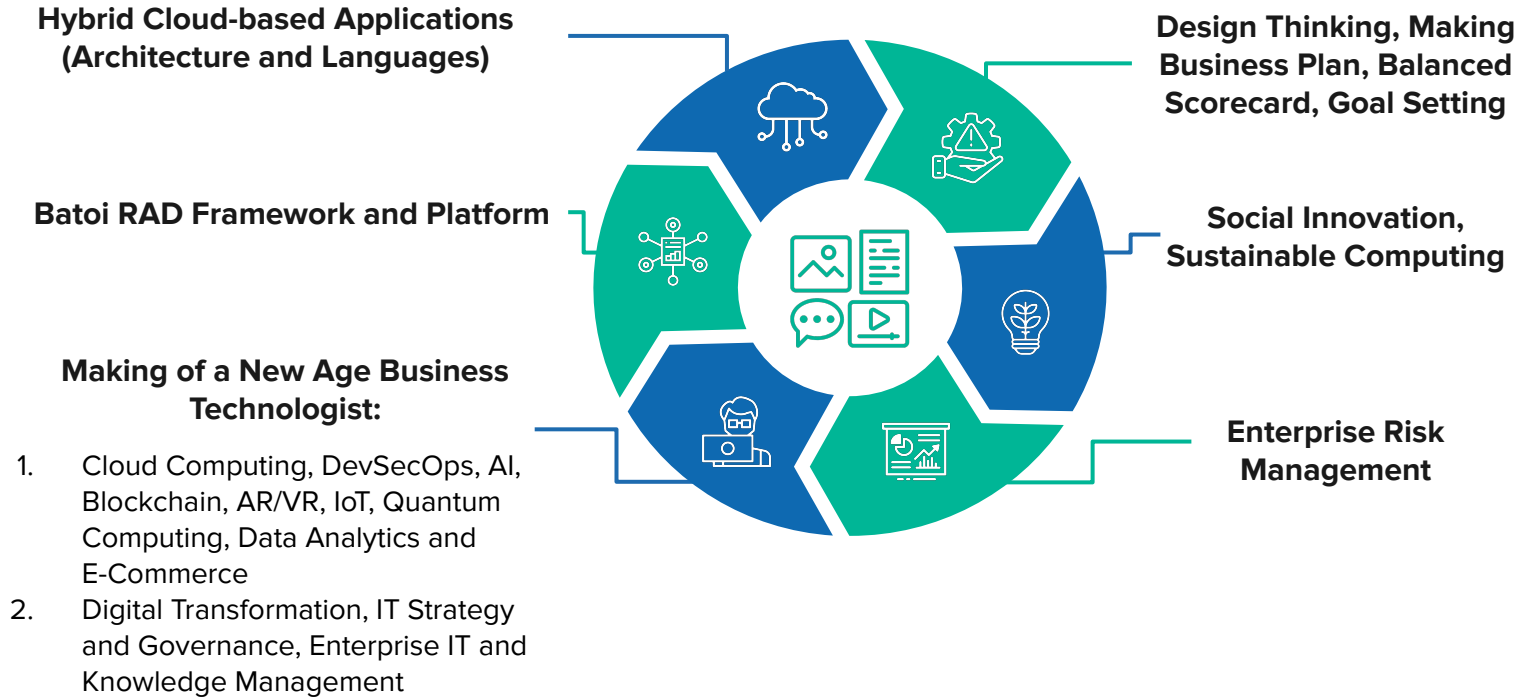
Hybrid Cloud-based Applications (Architecture and Languages)

Design Thinking, Making Business Plan, Balanced Scorecard, Goal Setting

Batoi RAD Framework and Platform

Social Innovation, Sustainable Computing

Making of a New Age Business Technologist:

1. Cloud Computing, DevSecOps, AI, Blockchain, AR/VR, IoT, Quantum Computing, Data Analytics and E-Commerce
2. Digital Transformation, IT Strategy and Governance, Enterprise IT and Knowledge Management

Enterprise Risk Management